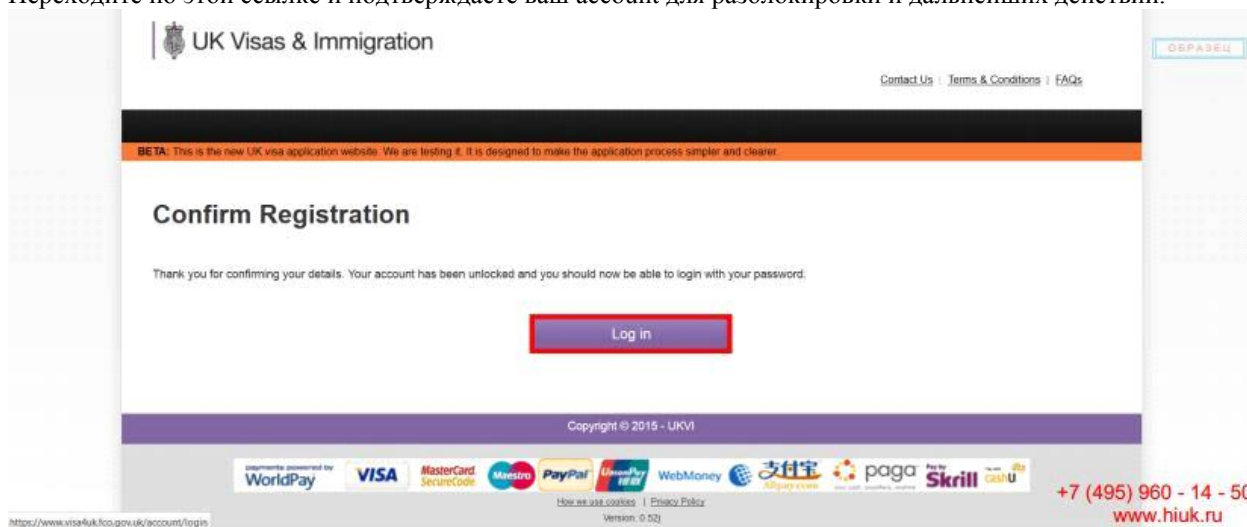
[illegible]

UK Visas & Immigration

ОБРАЗЕЦ

Contact Us | Terms & Conditions | FAQs

BETA: This is the new UK visa application website. We are testing it. It is designed to make the application process simpler and clearer.

Confirm Registration

Thank you for confirming your details. Your account has been unlocked and you should now be able to login with your password.

Log in

Copyright © 2015 - UKVI

payments powered by WorldPay VISA MasterCard SecureCode Maestro PayPal UnionPay WebMoney 支付宝 Alipay.com paga Skrill cashU

How we use cookies | Privacy Policy

Version: 0.52j

https://www.visa4uk.fco.gov.uk/account/login

+7 (495) 960 - 14 - 50
www.hiuk.ru